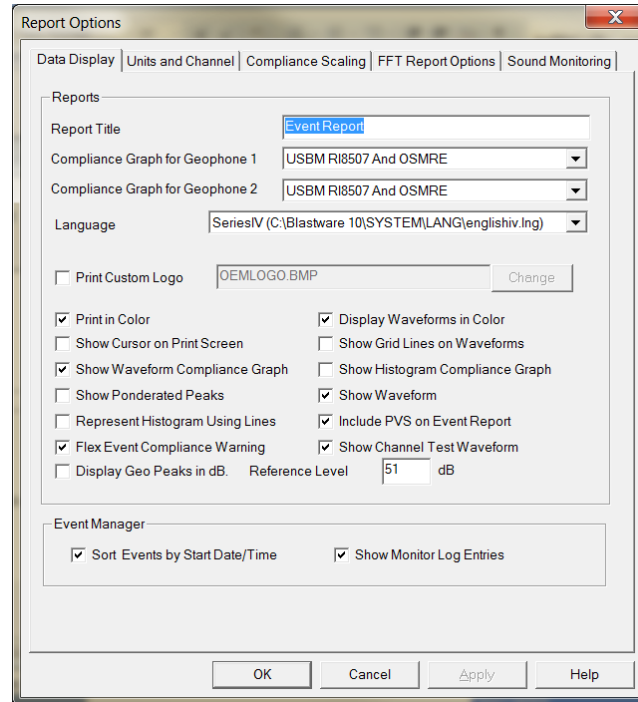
Report Options

Data Display | Units and Channel | Compliance Scaling | FFT Report Options | Sound Monitoring

Reports

Report Title Event Report

Compliance Graph for Geophone 1 USBM RI8507 And OSMRE

Compliance Graph for Geophone 2 USBM RI8507 And OSMRE

Language SeriesIV (C:\Blastware 10\SYSTEM\LANG\englishiv.lng)

Print Custom Logo OEMLOGO.BMP Change

Print in Color
Display Waveforms in Color
Show Cursor on Print Screen
Show Grid Lines on Waveforms
Show Waveform Compliance Graph
Show Histogram Compliance Graph
Show Ponderated Peaks
Show Waveform
Represent Histogram Using Lines
Include PVS on Event Report
Flex Event Compliance Warning
Show Channel Test Waveform
Display Geo Peaks in dB. Reference Level 51 dB

Event Manager

Sort Events by Start Date/Time
Show Monitor Log Entries

OK Cancel Apply Help